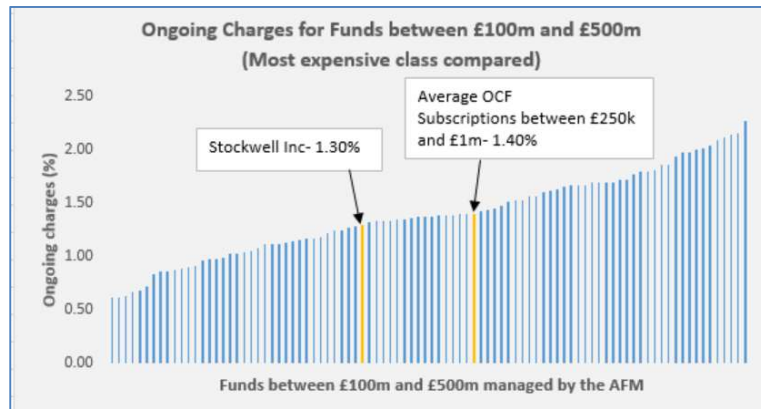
Ongoing Charges for Funds between £100m and £500m
(Most expensive class compared)

Average OCF
Subscriptions between £250k and £1m- 1.40%

Stockwell Inc- 1.30%

Ongoing charges (%)

2.50
2.00
1.50
1.00
0.50
0.00

Funds between £100m and £500m managed by the AFM